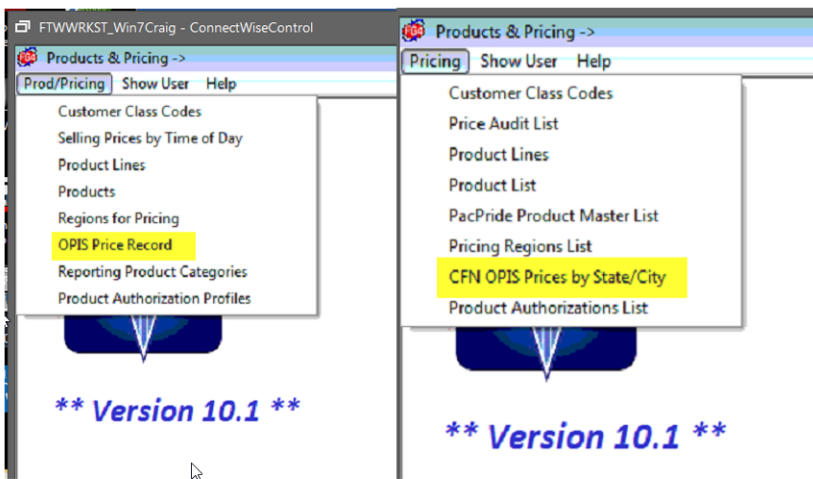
FTWWRKST_Win7Craig - ConnectWiseControl

Products & Pricing ->

Prod/Pricing Show User Help

Customer Class Codes
Selling Prices by Time of Day
Product Lines
Products
Regions for Pricing
OPIS Price Record
Reporting Product Categories
Product Authorization Profiles

** Version 10.1 **

Products & Pricing ->

Pricing Show User Help

Customer Class Codes
Price Audit List
Product Lines
Product List
PacPride Product Master List
Pricing Regions List
CFN OPIS Prices by State/City
Product Authorizations List

** Version 10.1 **